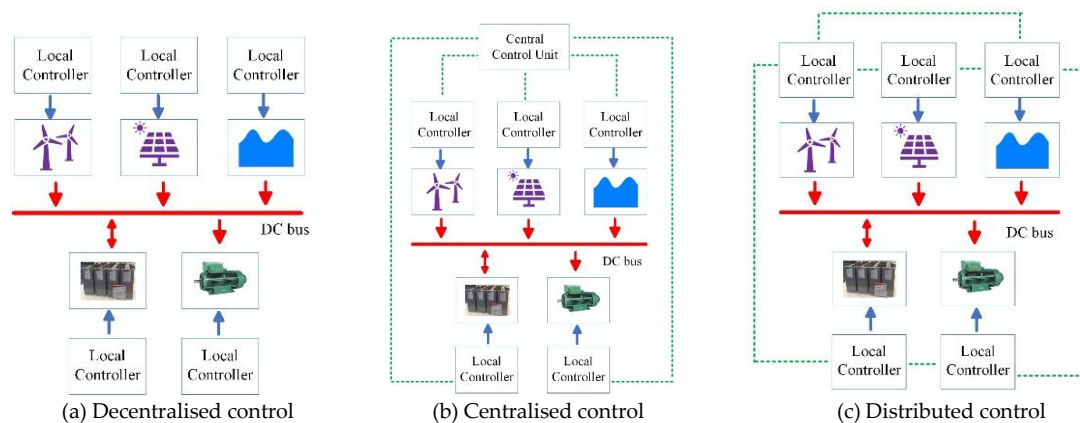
Local Controller

Local Controller

Local Controller

DC bus

Local Controller

Local Controller

(a) Decentralised control

Central Control Unit

Local Controller

Local Controller

Local Controller

DC bus

Local Controller

Local Controller

(b) Centralised control

Local Controller

Local Controller

Local Controller

DC bus

Local Controller

Local Controller

(c) Distributed control